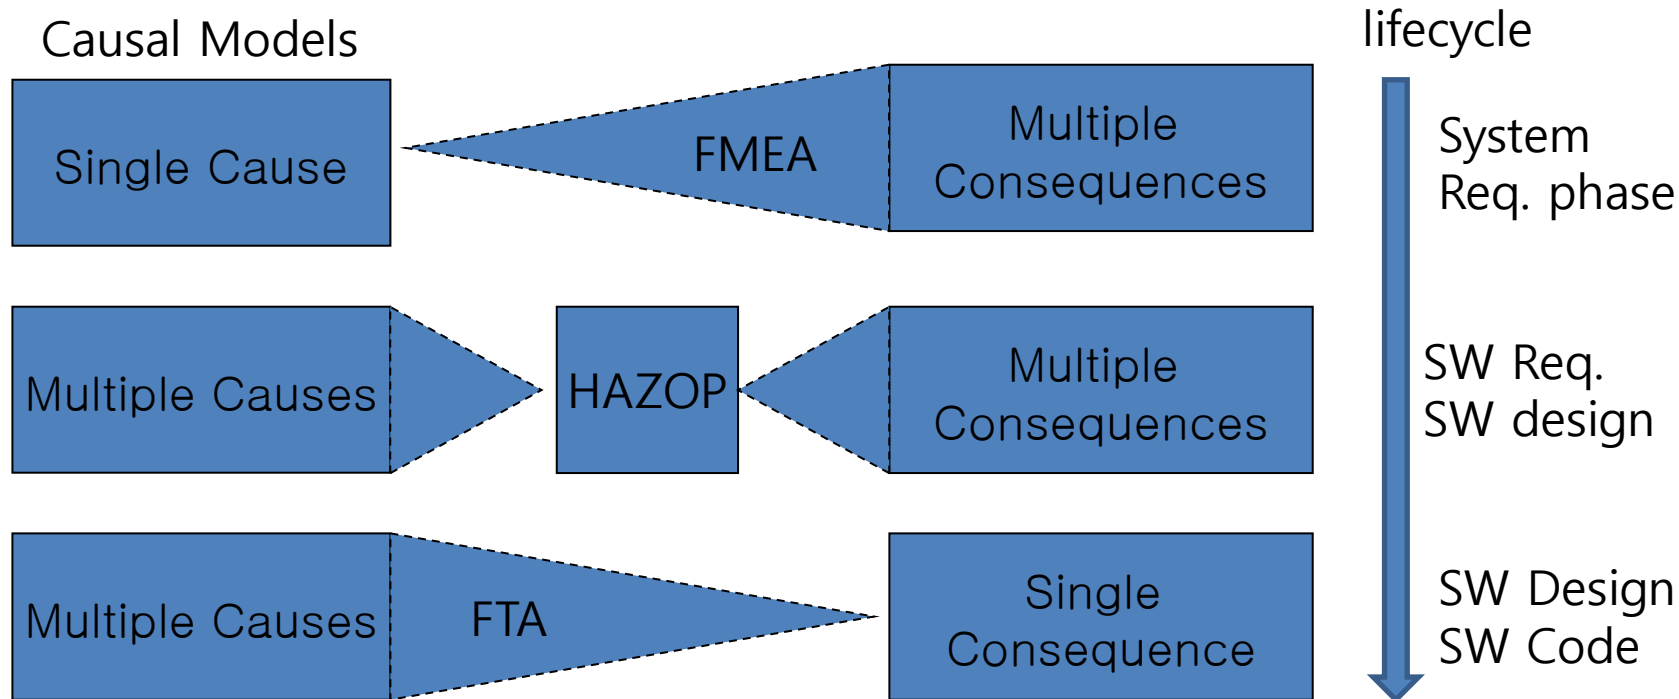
Causal Models

lifecycle

Single Cause

FMEA

Multiple Consequences

System Req. phase

Multiple Causes

HAZOP

Multiple Consequences

SW Req. SW design

Multiple Causes

FTA

Single Consequence

SW Design SW Code